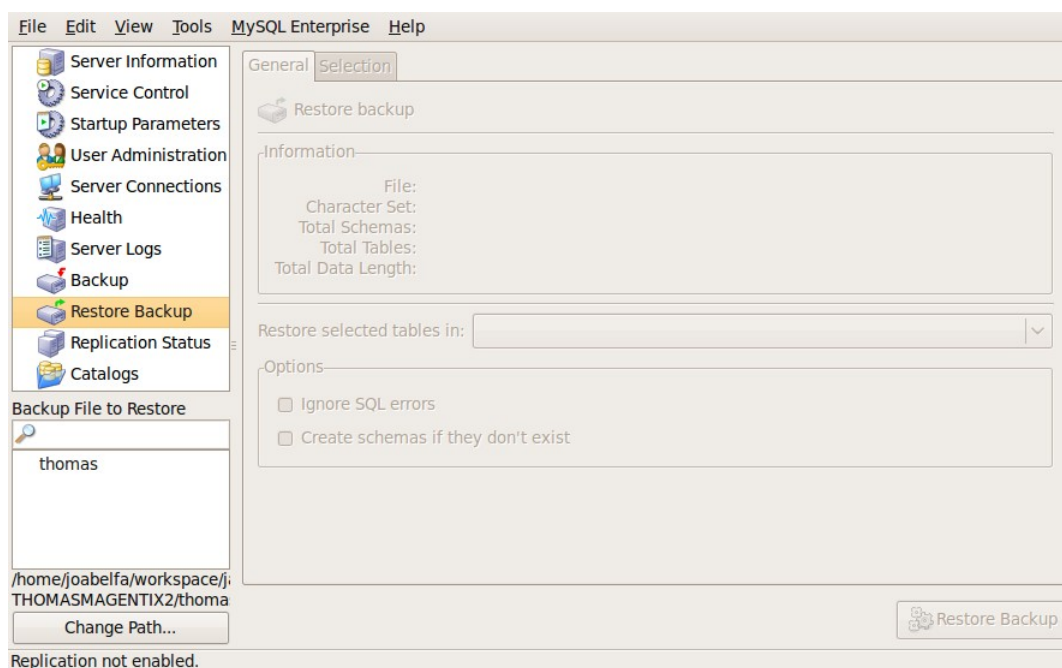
File Edit View Tools MySQL Enterprise Help

Server Information
Service Control
Startup Parameters
User Administration
Server Connections
Health
Server Logs
Backup
Restore Backup
Replication Status
Catalogs

Backup File to Restore

thomas

/home/joabelfa/workspace/j
THOMASMAGENTIX2/thoma

Change Path...

General Selection

Restore backup

Information

File:
Character Set:
Total Schemas:
Total Tables:
Total Data Length:

Restore selected tables in:

Options

Ignore SQL errors

Create schemas if they don't exist

Restore Backup

Replication not enabled.